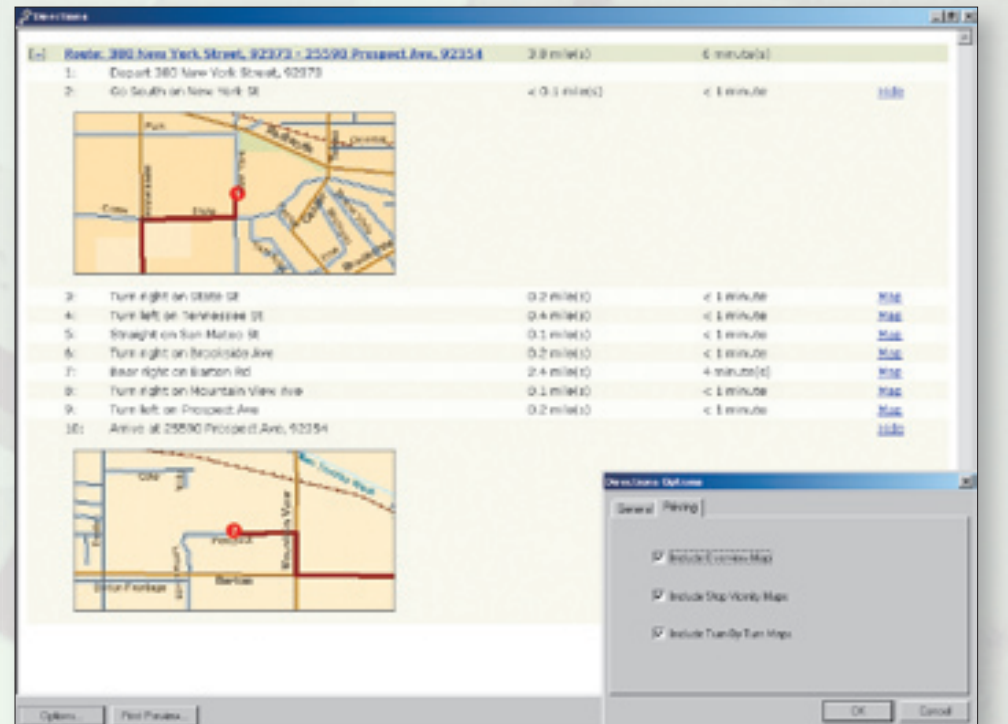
Directions

[-] Route: 380 New York Street, 92373 - 25590 Prospect Ave, 92354 3.9 mile(s) 6 minute(s)

1: Depart 380 New York Street, 92373

2: Go South on New York St < 0.1 mile(s) < 1 minute Hide

Park
Redlands
Orange
Texas
State

3: Turn right on State St 0.2 mile(s) < 1 minute Map

4: Turn left on Tennessee St 0.4 mile(s) < 1 minute Map

5: Straight on San Mateo St 0.1 mile(s) < 1 minute Map

6: Turn right on Brookside Ave 0.2 mile(s) < 1 minute Map

7: Bear right on Barton Rd 2.4 mile(s) 4 minute(s) Map

8: Turn right on Mountain View Ave 0.1 mile(s) < 1 minute Map

9: Turn left on Prospect Ave 0.2 mile(s) < 1 minute Map

10: Arrive at 25590 Prospect Ave, 92354 Hide

Citrus
Prospect
Mountain View
Barton
Frontage

Directions Options

General Paving

Include Overview Map

Include Stop Vicinity Maps

Include Turn By Turn Maps

OK Cancel

Options... Print Preview...